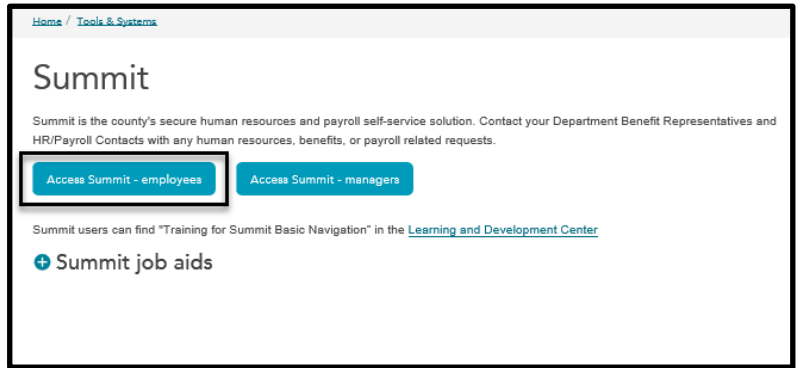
Home / Tools & Systems

Summit

Summit is the county's secure human resources and payroll self-service solution. Contact your Department Benefit Representatives and HR/Payroll Contacts with any human resources, benefits, or payroll related requests.

Access Summit - employees

Access Summit - managers

Summit users can find "Training for Summit Basic Navigation" in the Learning and Development Center

Summit job aids